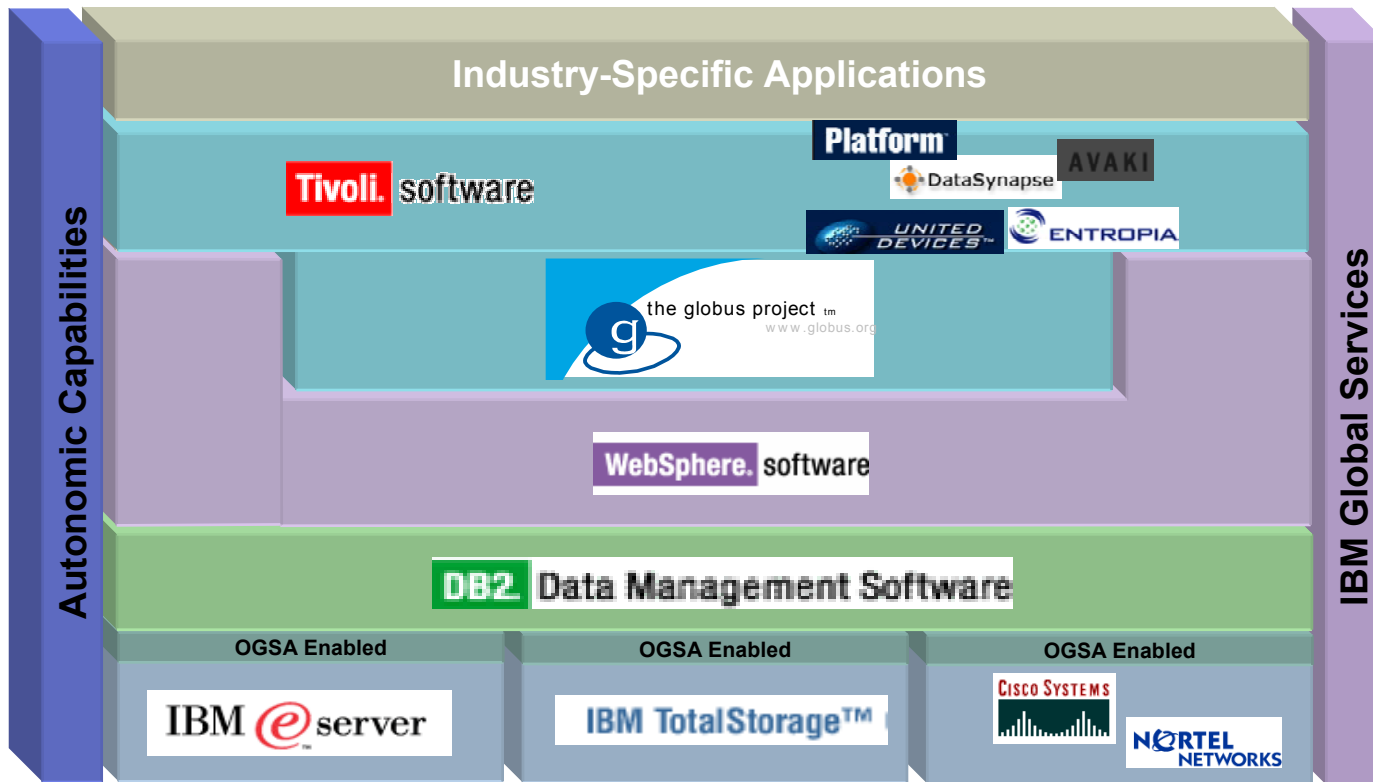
Autonomic Capabilities

Industry-Specific Applications

Platform

Tivoli. software

DataSynapse

AVAKI

UNITED DEVICES™

ENTROPIA

the globus project tm
www.globus.org

WebSphere. software

DB2. Data Management Software

OGSA Enabled

OGSA Enabled

OGSA Enabled

IBM eserver

IBM TotalStorage™

Cisco Systems

NORTEL NETWORKS

IBM Global Services